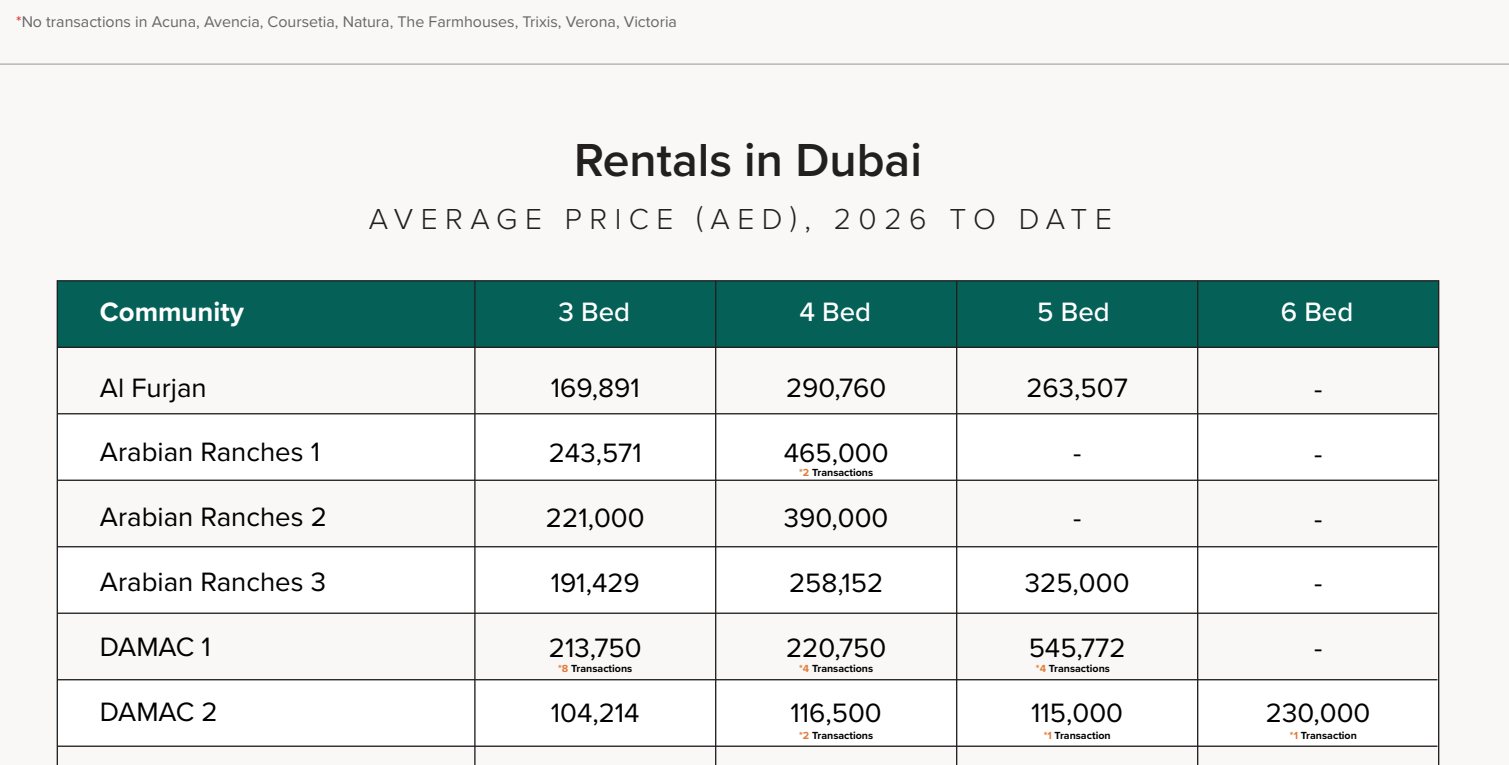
*No transactions in Acuna, Avencia, Coursetia, Natura, The Farmhouses, Trixis, Verona, Victoria

Rentals in Dubai

AVERAGE PRICE (AED), 2026 TO DATE

| Community | 3 Bed | 4 Bed | 5 Bed | 6 Bed |
|---|---|---|---|---|
| Al Furjan | 169,891 | 290,760 | 263,507 | - |
| Arabian Ranches 1 | 243,571 | 465,000 *2 Transactions | - | - |
| Arabian Ranches 2 | 221,000 | 390,000 | - | - |
| Arabian Ranches 3 | 191,429 | 258,152 | 325,000 | - |
| DAMAC 1 | 213,750 *8 Transactions | 220,750 *4 Transactions | 545,772 *4 Transactions | - |
| DAMAC 2 | 104,214 | 116,500 *2 Transactions | 115,000 *1 Transaction | 230,000 *1 Transaction |